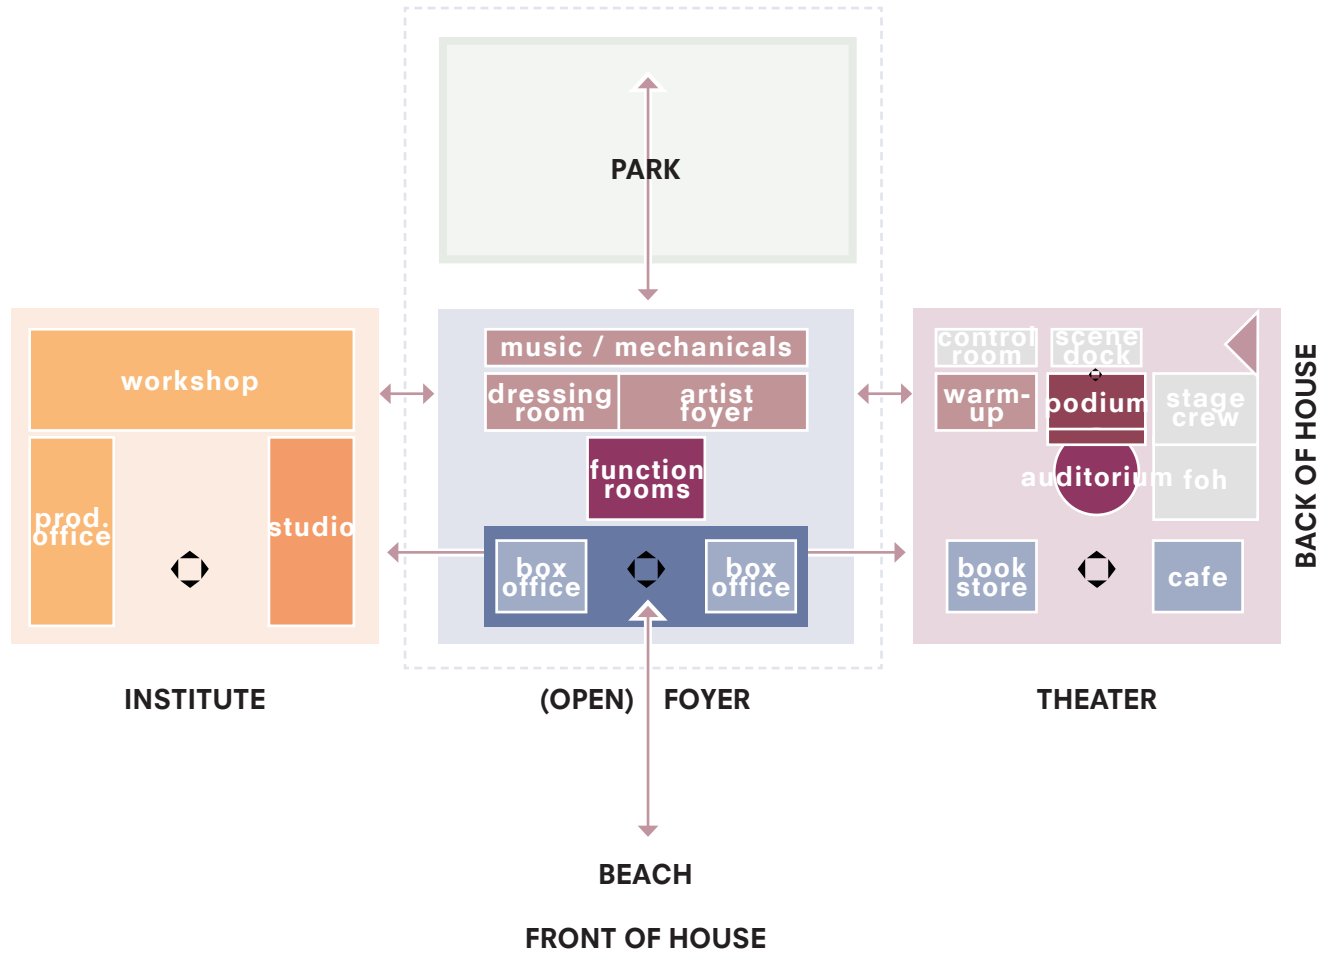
PARK

workshop

prod. office

studio

music / mechanicals

dressing room

artist foyer

function rooms

box office

box office

control room

scene dock

warm-up

podium

stage crew

auditorium

foh

book store

cafe

BACK OF HOUSE

INSTITUTE

(OPEN) FOYER

THEATER

BEACH

FRONT OF HOUSE